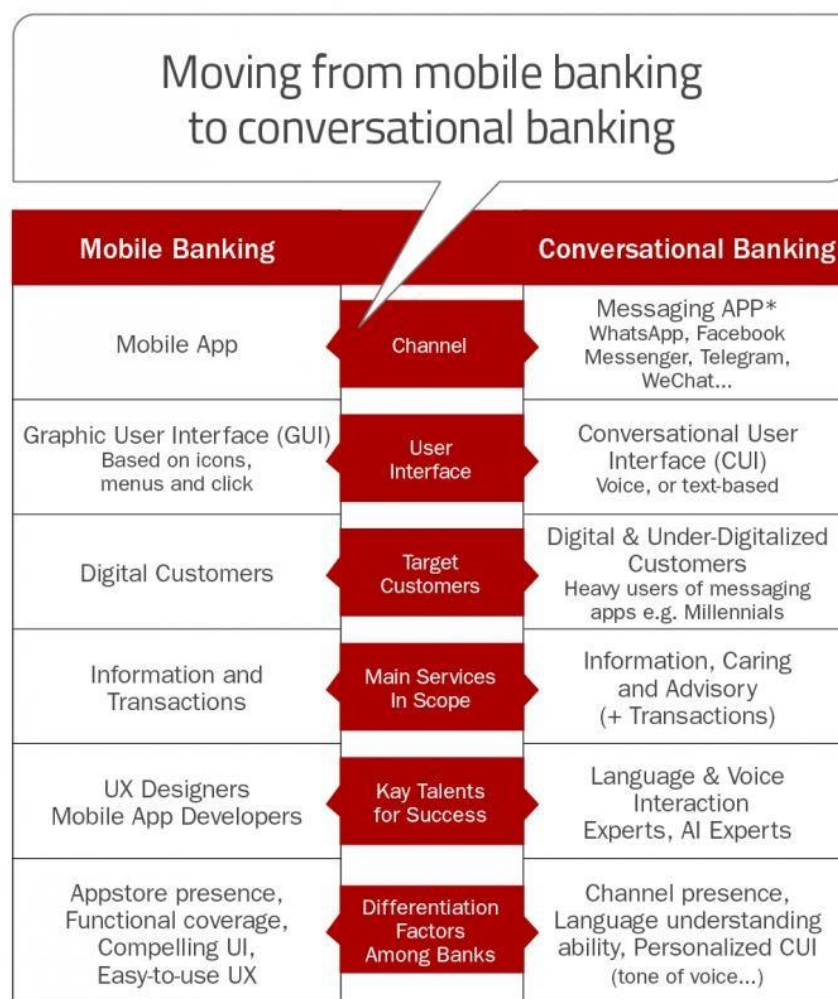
Moving from mobile banking to conversational banking

| Mobile Banking | | Conversational Banking |
|---|---|---|
| Mobile App | Channel | Messaging APP* WhatsApp, Facebook Messenger, Telegram, WeChat... |
| Graphic User Interface (GUI) Based on icons, menus and click | User Interface | Conversational User Interface (CUI) Voice, or text-based |
| Digital Customers | Target Customers | Digital & Under-Digitalized Customers Heavy users of messaging apps e.g. Millennials |
| Information and Transactions | Main Services In Scope | Information, Caring and Advisory (+ Transactions) |
| UX Designers Mobile App Developers | Kay Talents for Success | Language & Voice Interaction Experts, AI Experts |
| Appstore presence, Functional coverage, Compelling UI, Easy-to-use UX | Differentiation Factors Among Banks | Channel presence, Language understanding ability, Personalized CUI (tone of voice...) |